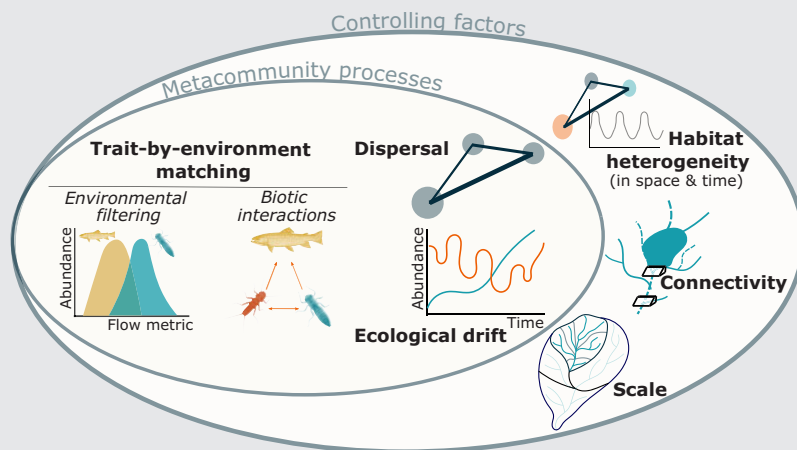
Controlling factors

Metacommunity processes

Trait-by-environment matching

Environmental filtering

Biotic interactions

Abundance

Flow metric

Dispersal

Abundance

Time

Ecological drift

Habitat heterogeneity
(in space & time)

Connectivity

Scale